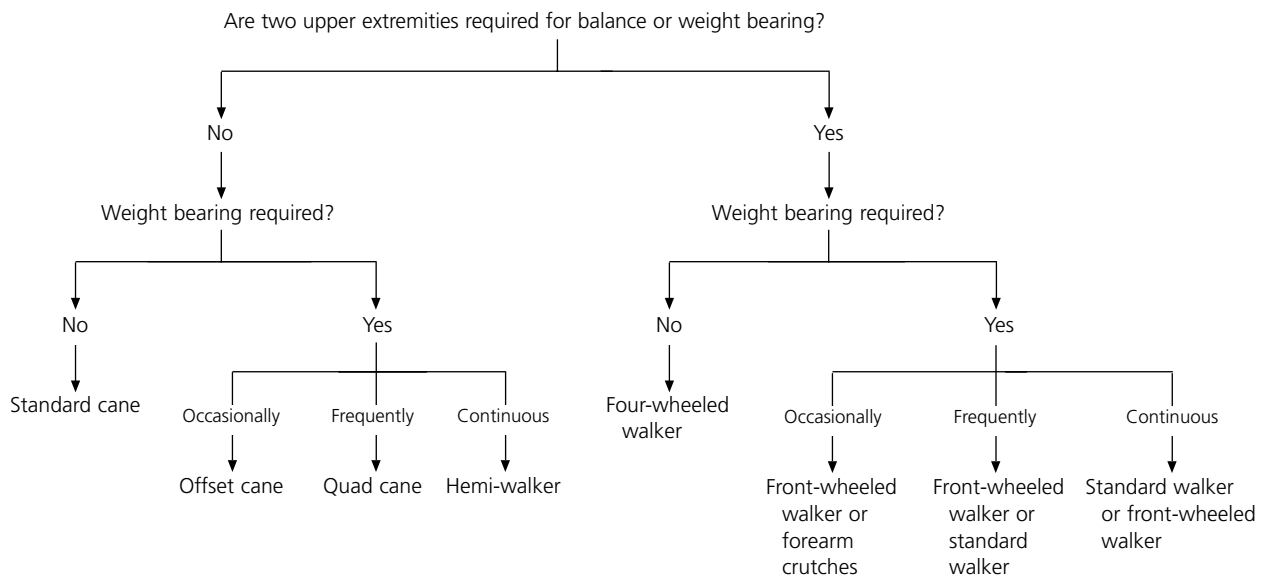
Are two upper extremities required for balance or weight bearing?

No

Weight bearing required?

No

Standard cane

Yes

Occasionally

Offset cane

Frequently

Quad cane

Continuous

Hemi-walker

Yes

Weight bearing required?

No

Four-wheeled walker

Yes

Occasionally

Front-wheeled walker or forearm crutches

Frequently

Front-wheeled walker or standard walker

Continuous

Standard walker or front-wheeled walker